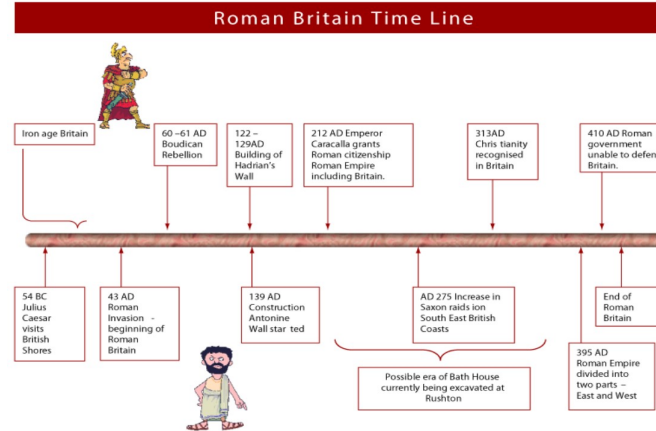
Roman Britain Time Line

Iron age Britain

60 –61 AD Boudican Rebellion

122 – 129AD Building of Hadrian's Wall

212 AD Emperor Caracalla grants Roman citizenship Roman Empire including Britain.

313AD Chris tianity recognised in Britain

410 AD Roman government unable to defen Britain.

54 BC Julius Caesar visits British Shores

43 AD Roman Invasion - beginning of Roman Britain

139 AD Construction Antonine Wall star ted

AD 275 Increase in Saxon raids ion South East British Coasts

End of Roman Britain

Possible era of Bath House currently being excavated at Rushton

395 AD Roman Empire divided into two parts – East and West